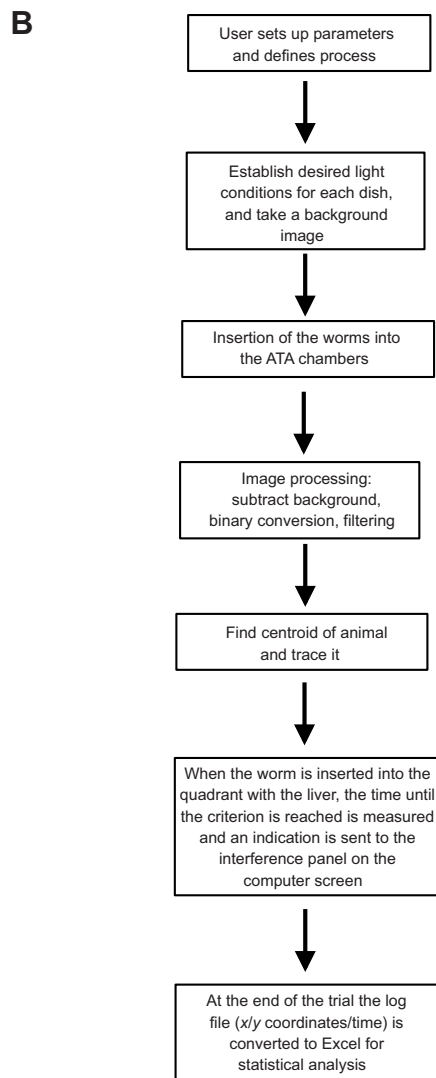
B

User sets up parameters and defines process

Establish desired light conditions for each dish, and take a background image

Insertion of the worms into the ATA chambers

Image processing: subtract background, binary conversion, filtering

Find centroid of animal and trace it

When the worm is inserted into the quadrant with the liver, the time until the criterion is reached is measured and an indication is sent to the interference panel on the computer screen

At the end of the trial the log file (x/y coordinates/time) is converted to Excel for statistical analysis